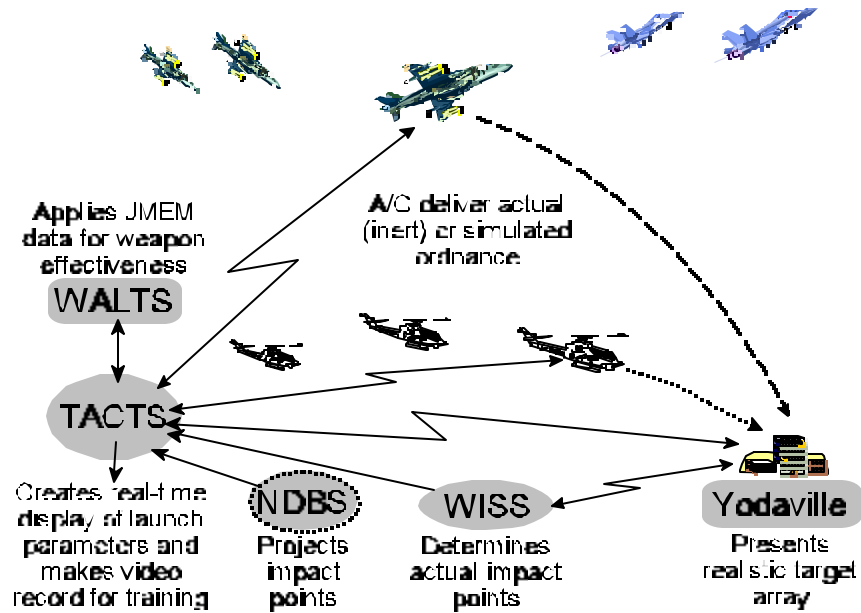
Applies JMEM data for weapon effectiveness

WALTS

A/C deliver actual (inert) or simulated ordnance

TACTS

Creates real-time display of launch parameters and makes video record for training

NDBS

Projects impact points

WISS

Determines actual impact points

Yodaville

Presents realistic target array